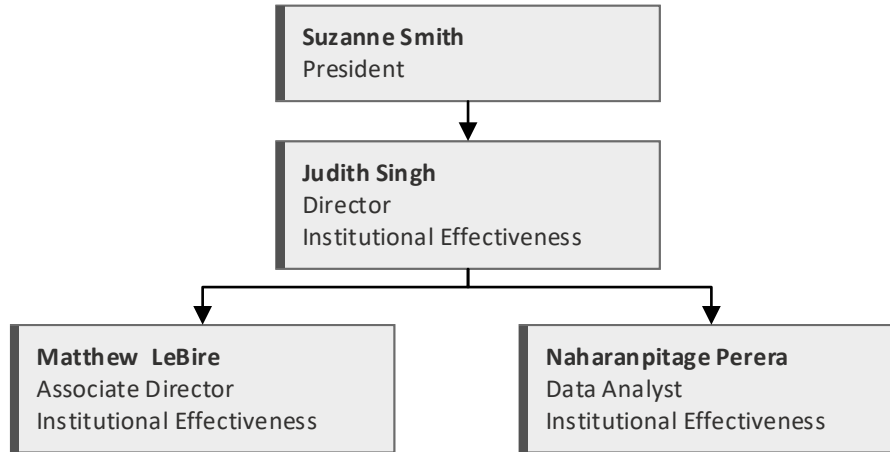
**Suzanne Smith**
President

**Judith Singh**
Director
Institutional Effectiveness

**Matthew LeBire**
Associate Director
Institutional Effectiveness

**Naharanpitage Perera**
Data Analyst
Institutional Effectiveness